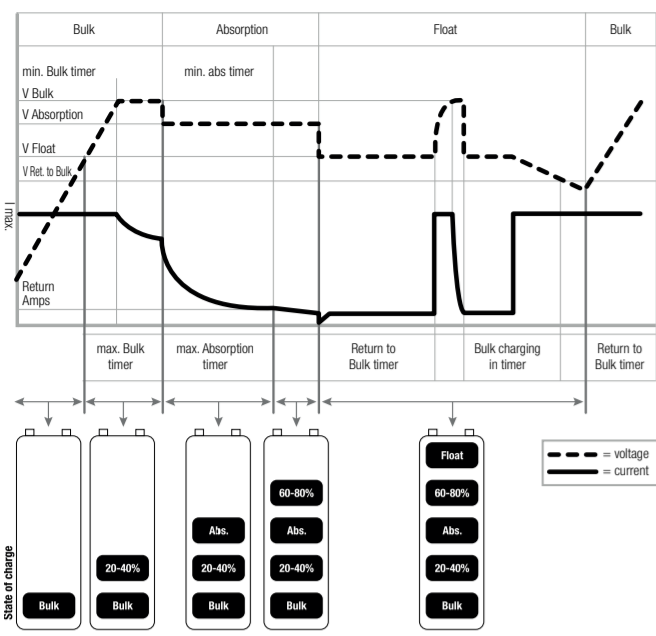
Bulk | Absorption | Float | Bulk

min. Bulk timer

min. abs timer

V Bulk

V Absorption

V Float

V Ret. to Bulk

I max.

Return Amps

max. Bulk timer

max. Absorption timer

Return to Bulk timer

Bulk charging in timer

Return to Bulk timer

= voltage

= current

State of charge

Bulk

20-40%

Bulk

Abs.

20-40%

Bulk

60-80%

Abs.

20-40%

Bulk

Float

60-80%

Abs.

20-40%

Bulk